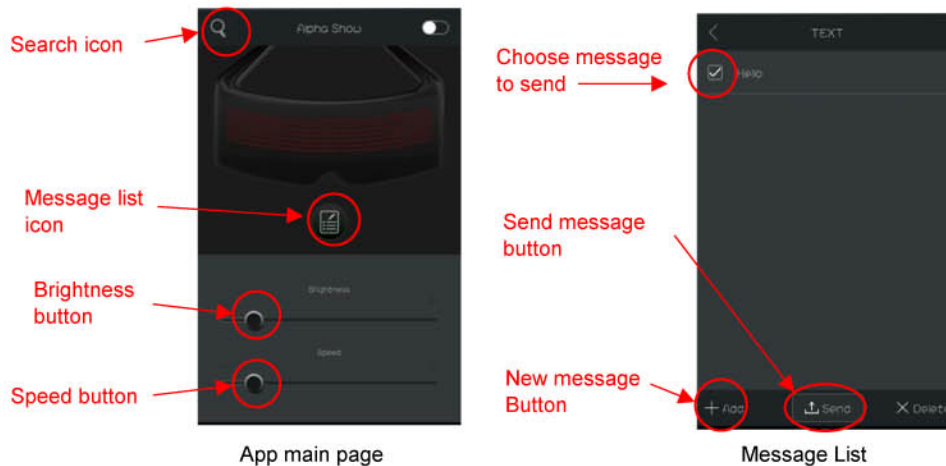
Search icon

Alpha Show

Message list icon

Brightness button

Brightness

Speed

Speed button

App main page

Choose message to send

TEXT

Hello

Send message button

New message Button

Add

Send

Delete

Message List